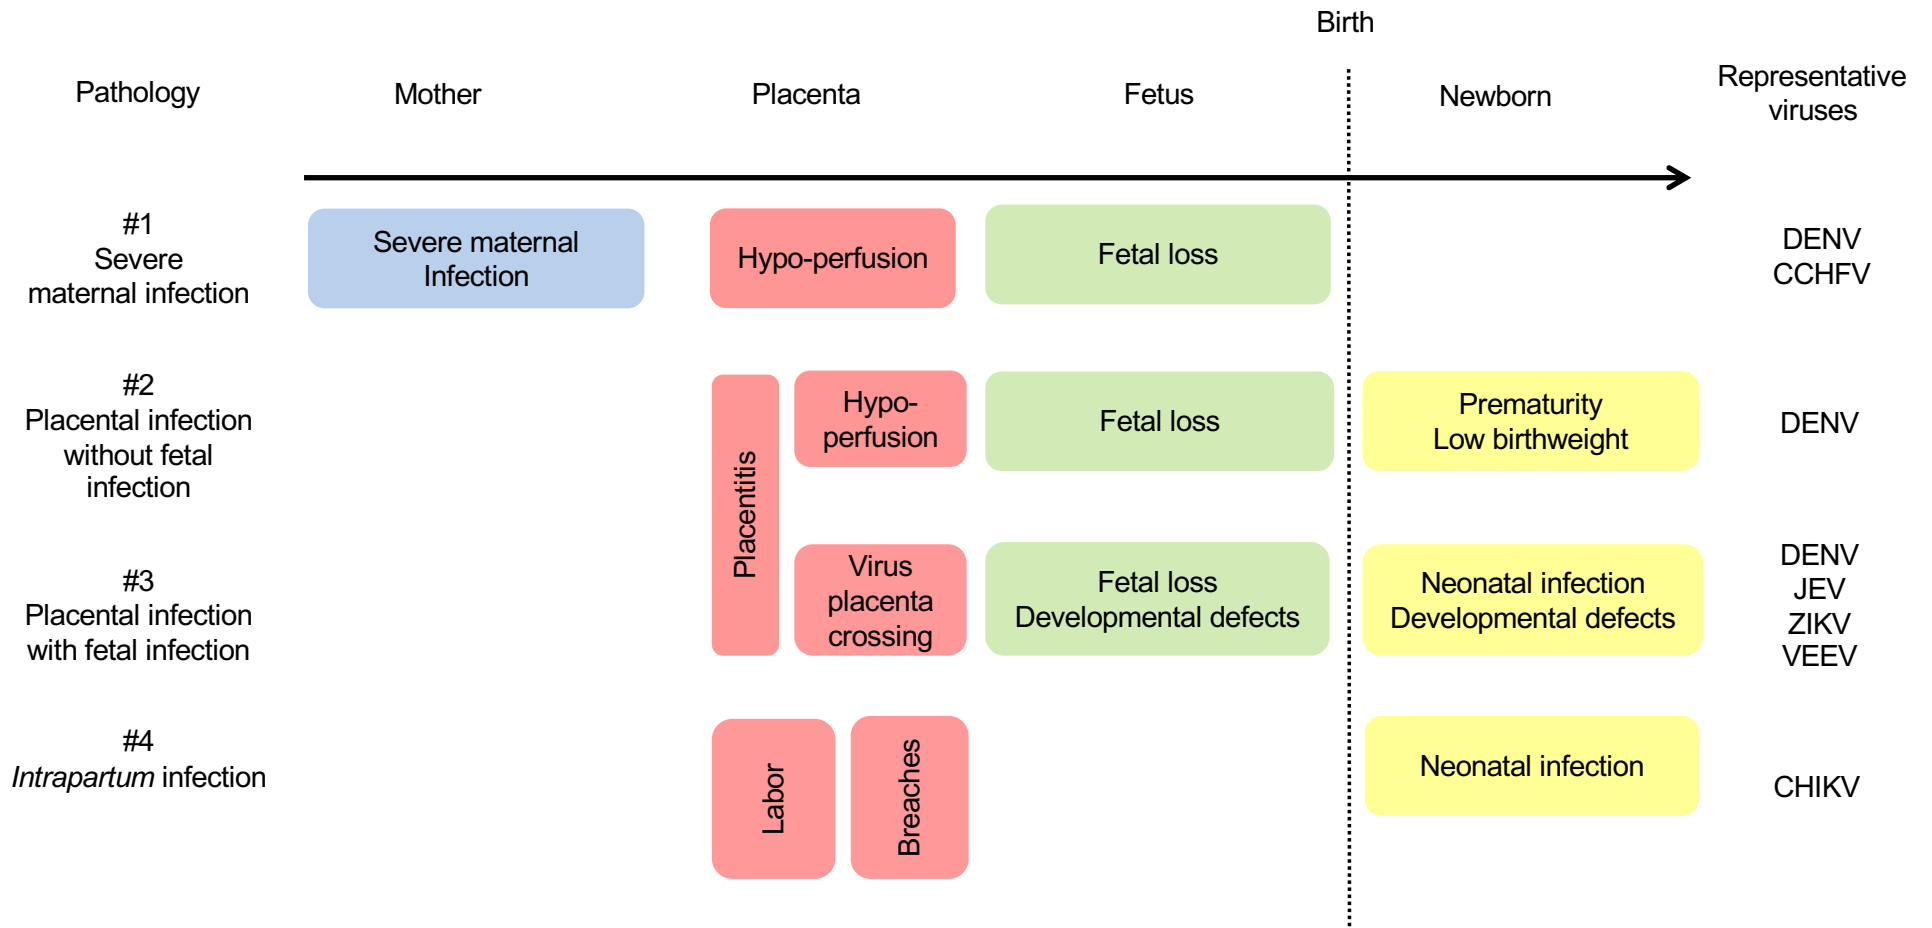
Birth

Pathology

Mother

Placenta

Fetus

Newborn

Representative viruses

#1
Severe maternal infection

Severe maternal Infection

Hypo-perfusion

Fetal loss

DENV
CCHFV

#2
Placental infection without fetal infection

Placentitis

Hypo-perfusion

Fetal loss

Prematurity
Low birthweight

DENV

#3
Placental infection with fetal infection

Virus placenta crossing

Fetal loss
Developmental defects

Neonatal infection
Developmental defects

DENV
JEV
ZIKV
VEEV

#4
*Intrapartum* infection

Labor

Breaches

Neonatal infection

CHIKV